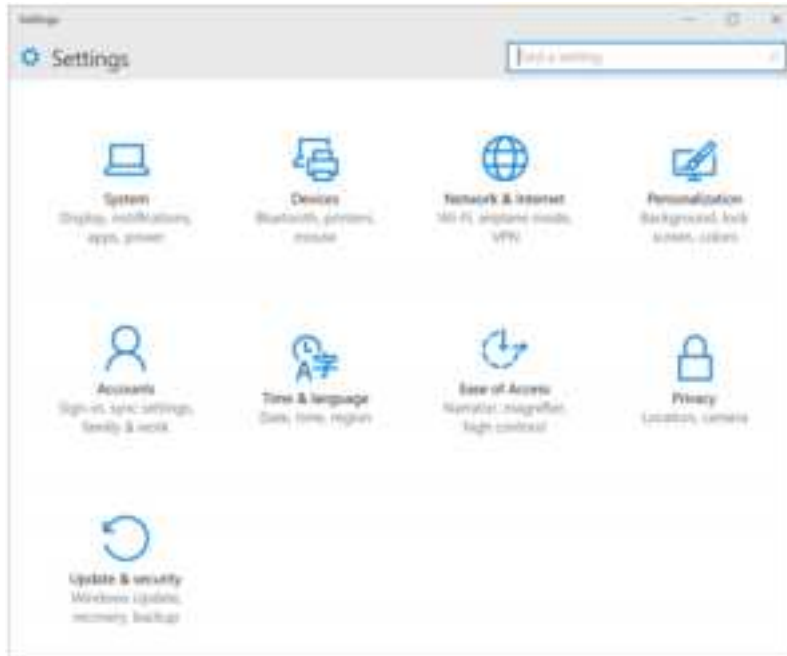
Settings

Settings

Find a setting

System
Display, notifications, apps, power

Devices
Bluetooth, printers, mouse

Network & Internet
Wi-Fi, airplane mode, VPN

Personalization
Background, lock screen, colors

Accounts
Sign-in, sync settings, family & work

Time & language
Date, time, region

Ease of Access
Narrator, magnifier, high contrast

Privacy
Location, camera

Update & security
Windows Update, recovery, backup